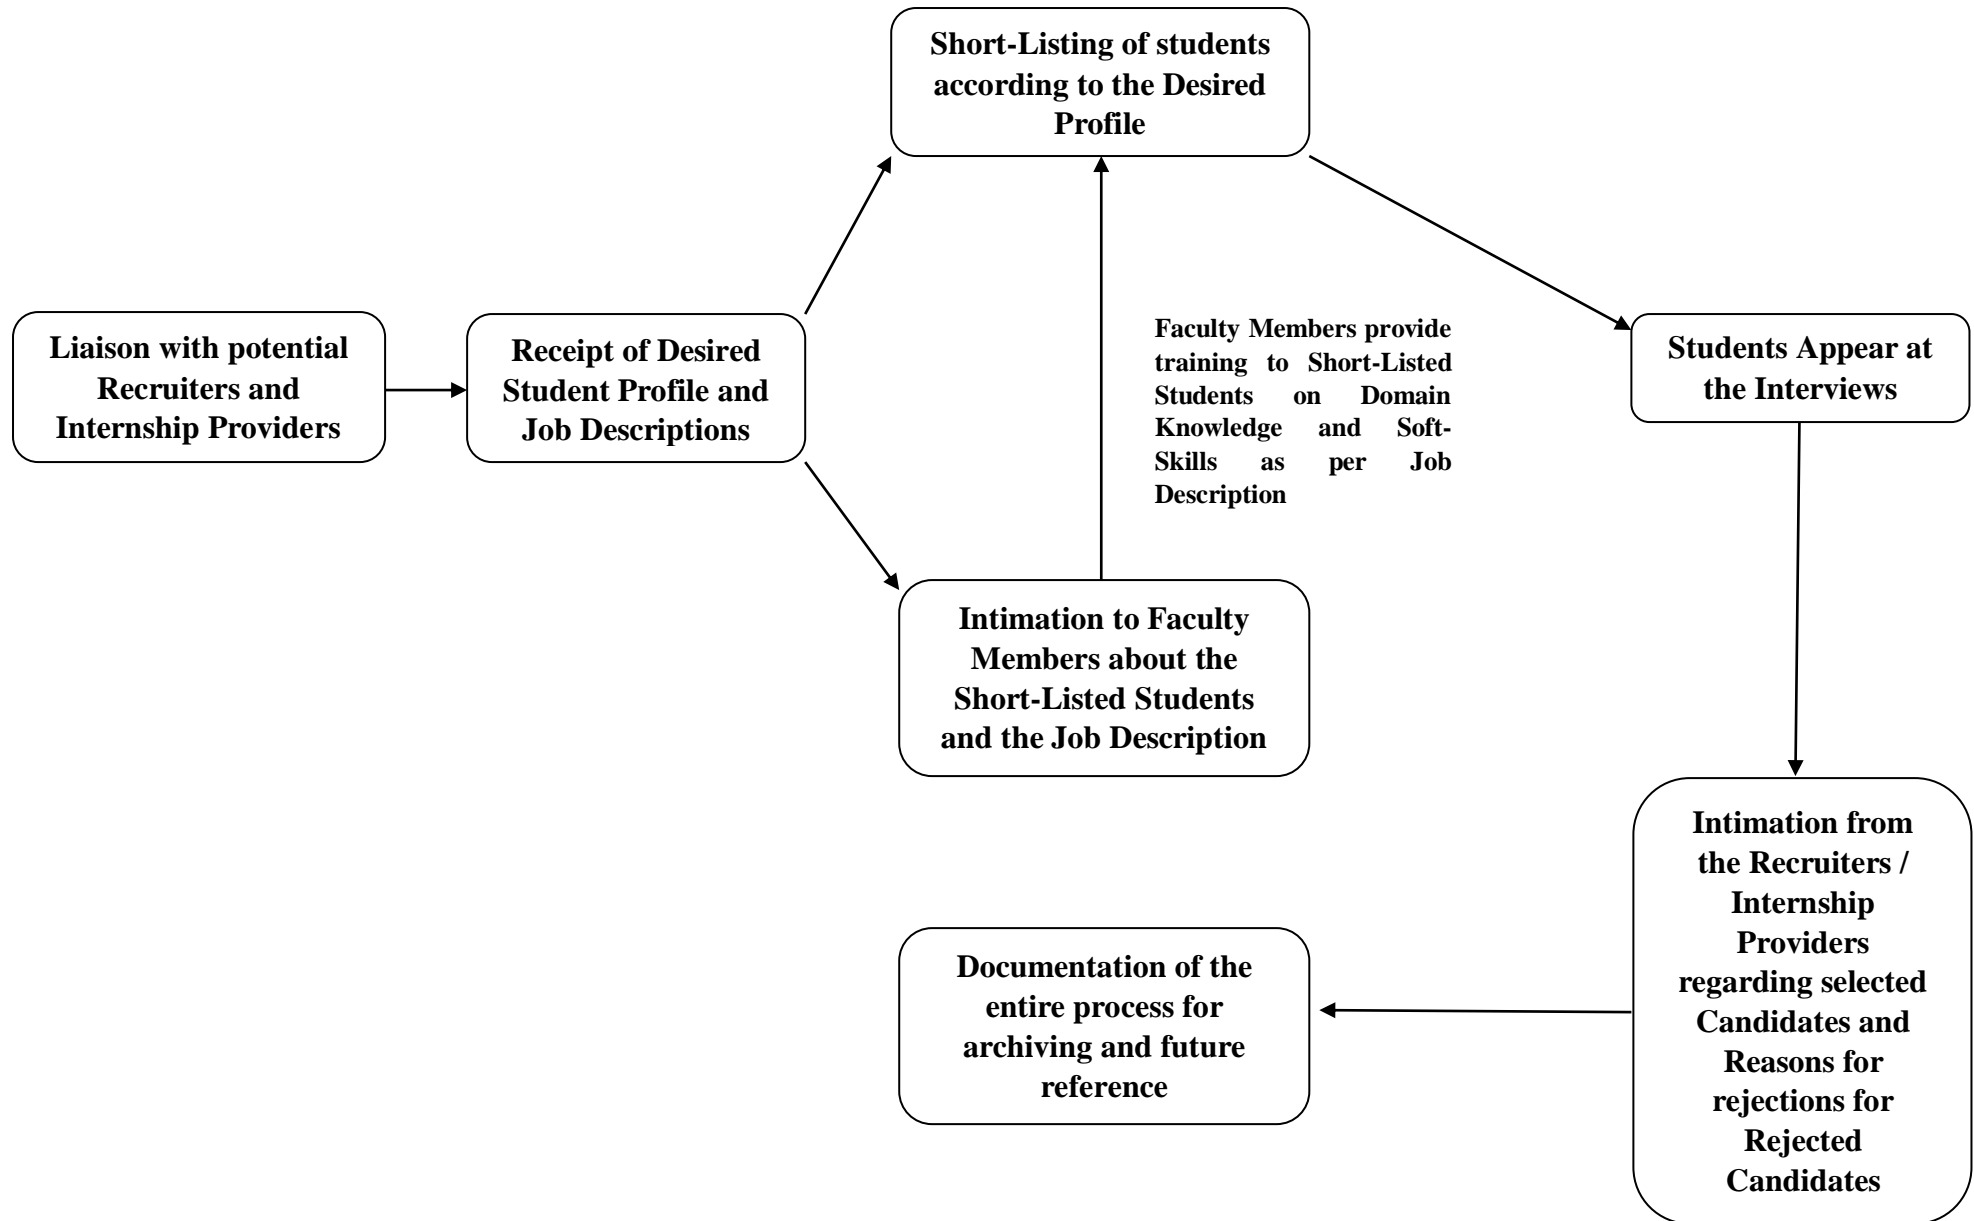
Liaison with potential Recruiters and Internship Providers

Receipt of Desired Student Profile and Job Descriptions

Short-Listing of students according to the Desired Profile

Intimation to Faculty Members about the Short-Listed Students and the Job Description

Faculty Members provide training to Short-Listed Students on Domain Knowledge and Soft-Skills as per Job Description

Students Appear at the Interviews

Intimation from the Recruiters / Internship Providers regarding selected Candidates and Reasons for rejections for Rejected Candidates

Documentation of the entire process for archiving and future reference